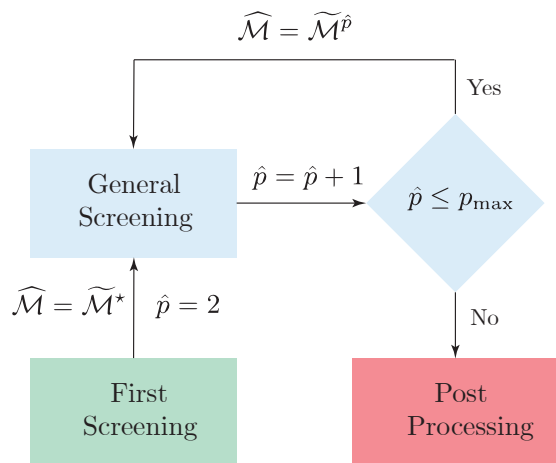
$\widehat{\mathcal{M}} = \widetilde{\mathcal{M}}^{\hat{p}}$

Yes

General Screening

$\hat{p} = \hat{p} + 1$

$\hat{p} \leq p_{\max}$

$\widehat{\mathcal{M}} = \widetilde{\mathcal{M}}^{\star}$

$\hat{p} = 2$

No

First Screening

Post Processing